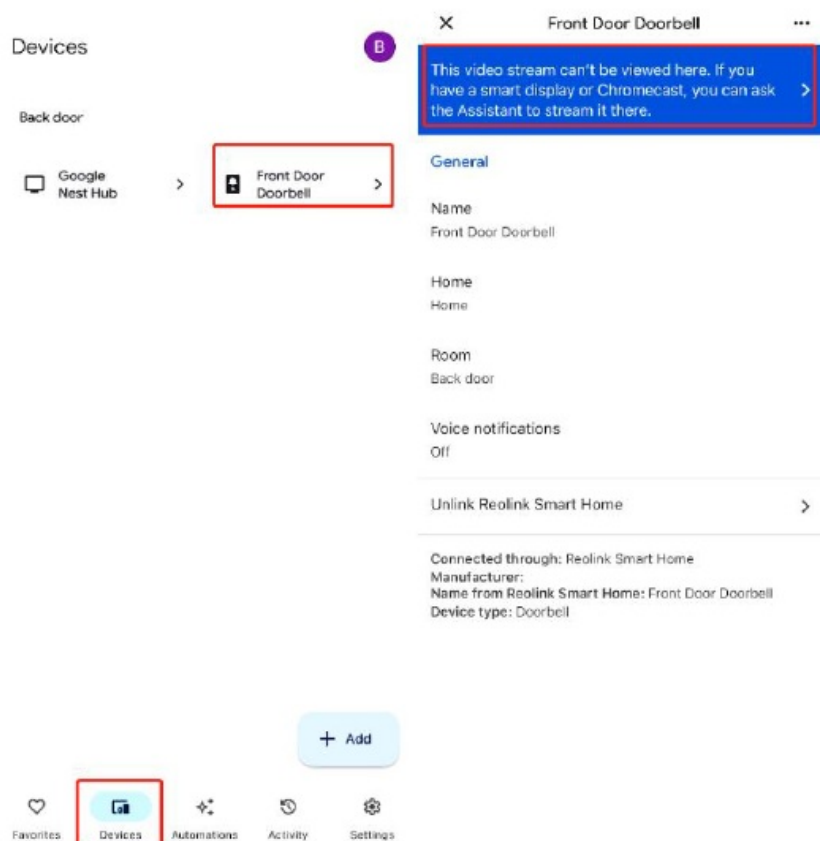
Devices

B

Back door

Google Nest Hub

Front Door Doorbell

+ Add

Favorites

Devices

Automations

Activity

Settings

Front Door Doorbell

This video stream can't be viewed here. If you have a smart display or Chromecast, you can ask the Assistant to stream it there.

General

Name
Front Door Doorbell

Home
Home

Room
Back door

Voice notifications
Off

Unlink Reolink Smart Home

Connected through: Reolink Smart Home
Manufacturer:
Name from Reolink Smart Home: Front Door Doorbell
Device type: Doorbell